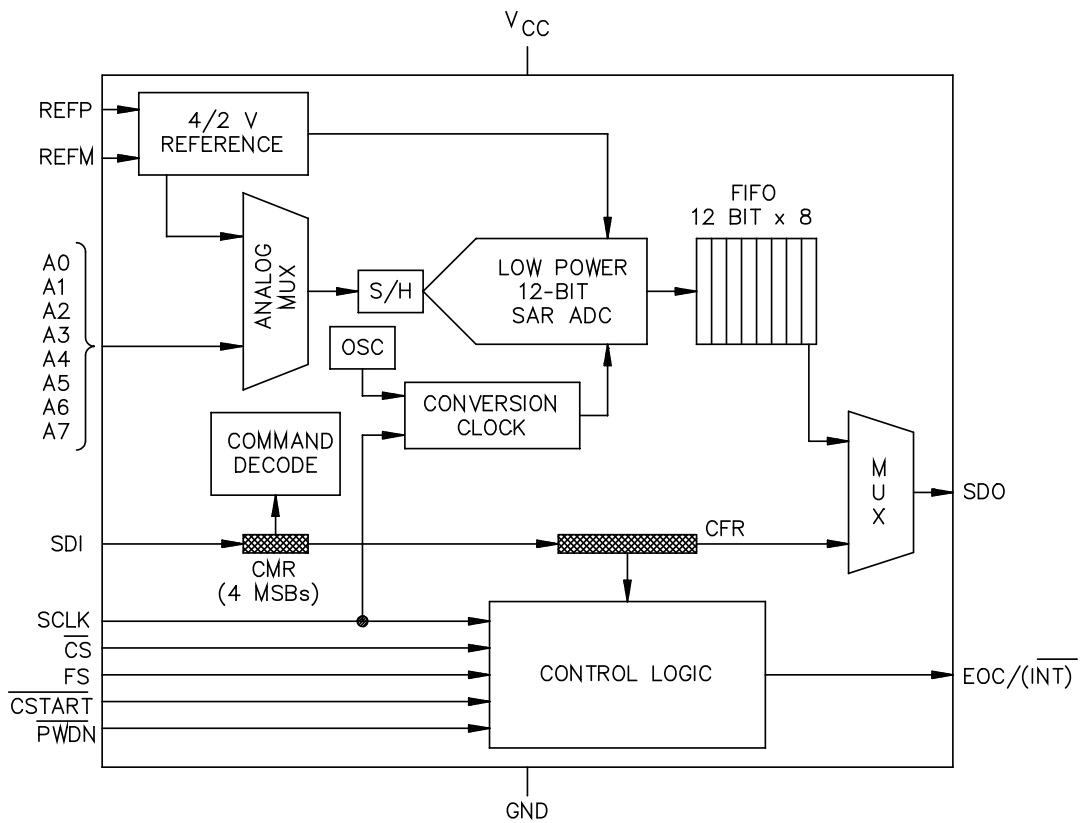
$V_{CC}$

REFP
REFM

4/2 V REFERENCE

A0
A1
A2
A3
A4
A5
A6
A7

ANALOG MUX

S/H

LOW POWER 12-BIT SAR ADC

FIFO 12 BIT x 8

OSC

CONVERSION CLOCK

COMMAND DECODE

MUX

SDO

SDI

CMR (4 MSBs)

CFR

SCLK
$\overline{CS}$
FS
$\overline{CSTART}$
$\overline{PWDN}$

CONTROL LOGIC

EOC/($\overline{INT}$)

GND